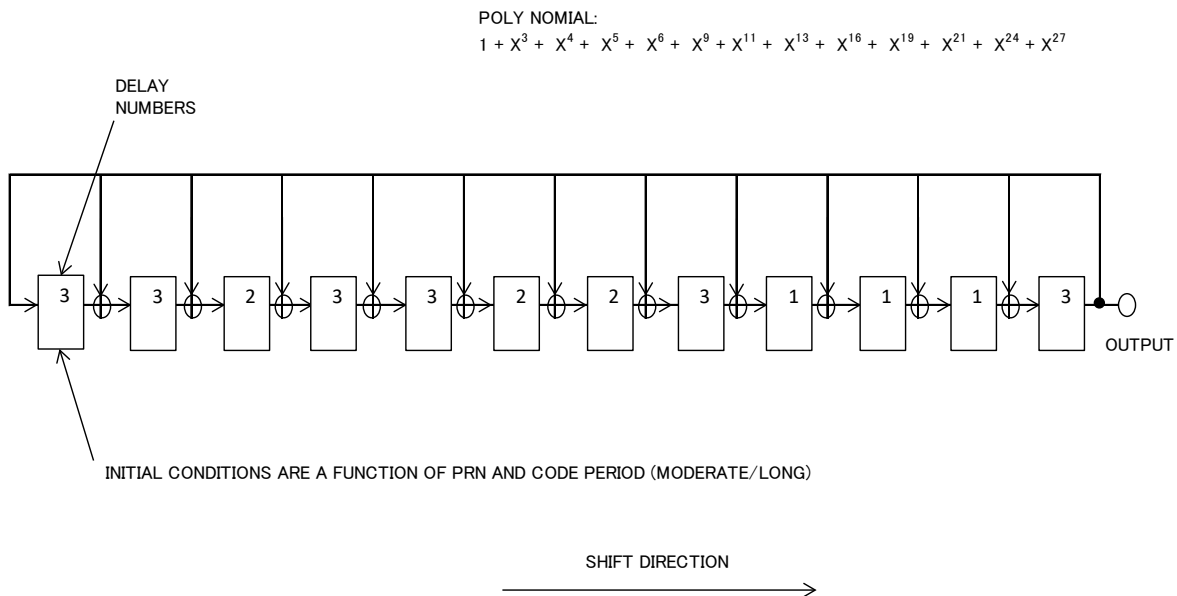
POLY NOMIAL:
$1 + X^3 + X^4 + X^5 + X^6 + X^9 + X^{11} + X^{13} + X^{16} + X^{19} + X^{21} + X^{24} + X^{27}$

DELAY NUMBERS

3 3 2 3 3 2 2 3 1 1 1 3

OUTPUT

INITIAL CONDITIONS ARE A FUNCTION OF PRN AND CODE PERIOD (MODERATE/LONG)

SHIFT DIRECTION